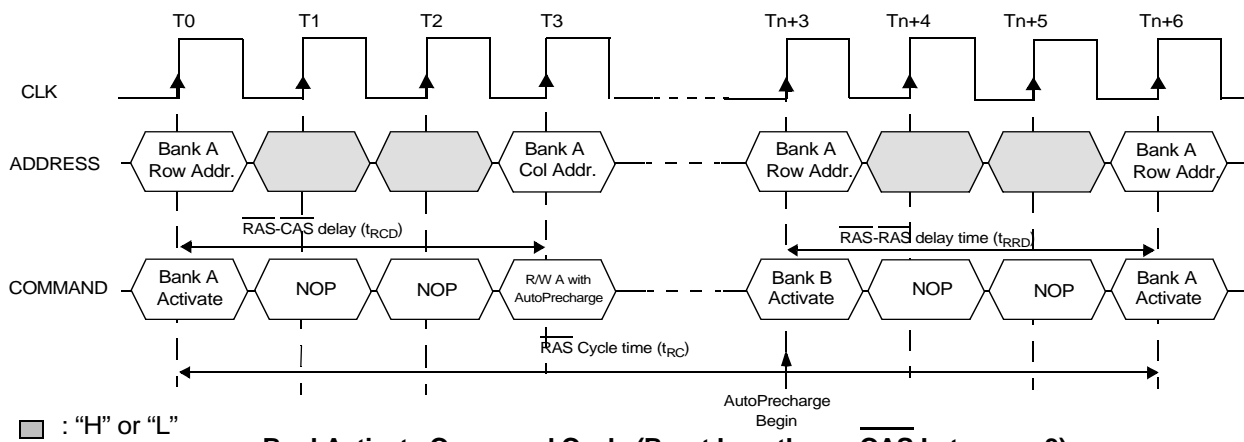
T0 T1 T2 T3 Tn+3 Tn+4 Tn+5 Tn+6

CLK

ADDRESS

Bank A Row Addr.

Bank A Col Addr.

Bank A Row Addr.

Bank A Row Addr.

$\overline{RAS}$-$\overline{CAS}$ delay ($t_{RCD}$)

$\overline{RAS}$-$\overline{RAS}$ delay time ($t_{RRD}$)

COMMAND

Bank A Activate

NOP

NOP

R/W A with AutoPrecharge

Bank B Activate

NOP

NOP

Bank A Activate

$\overline{RAS}$ Cycle time ($t_{RC}$)

AutoPrecharge Begin

: "H" or "L"

Bank Activate Command Cycle (Burst Length = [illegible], $\overline{CAS}$ Latency = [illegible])